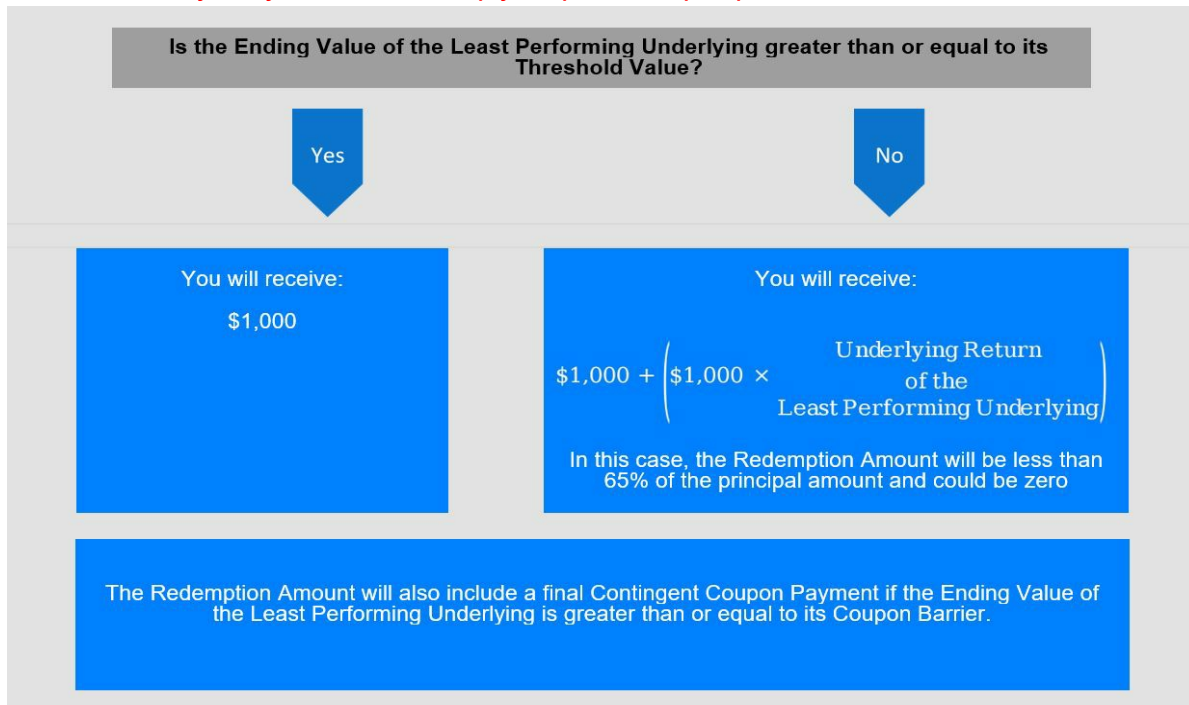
Is the Ending Value of the Least Performing Underlying greater than or equal to its Threshold Value?

Yes

No

You will receive:

$1,000

You will receive:

$\$1,000 + \left(\$1,000 \times \begin{matrix}\text{Underlying Return} \\ \text{of the} \\ \text{Least Performing Underlying}\end{matrix}\right)$

In this case, the Redemption Amount will be less than 65% of the principal amount and could be zero

The Redemption Amount will also include a final Contingent Coupon Payment if the Ending Value of the Least Performing Underlying is greater than or equal to its Coupon Barrier.